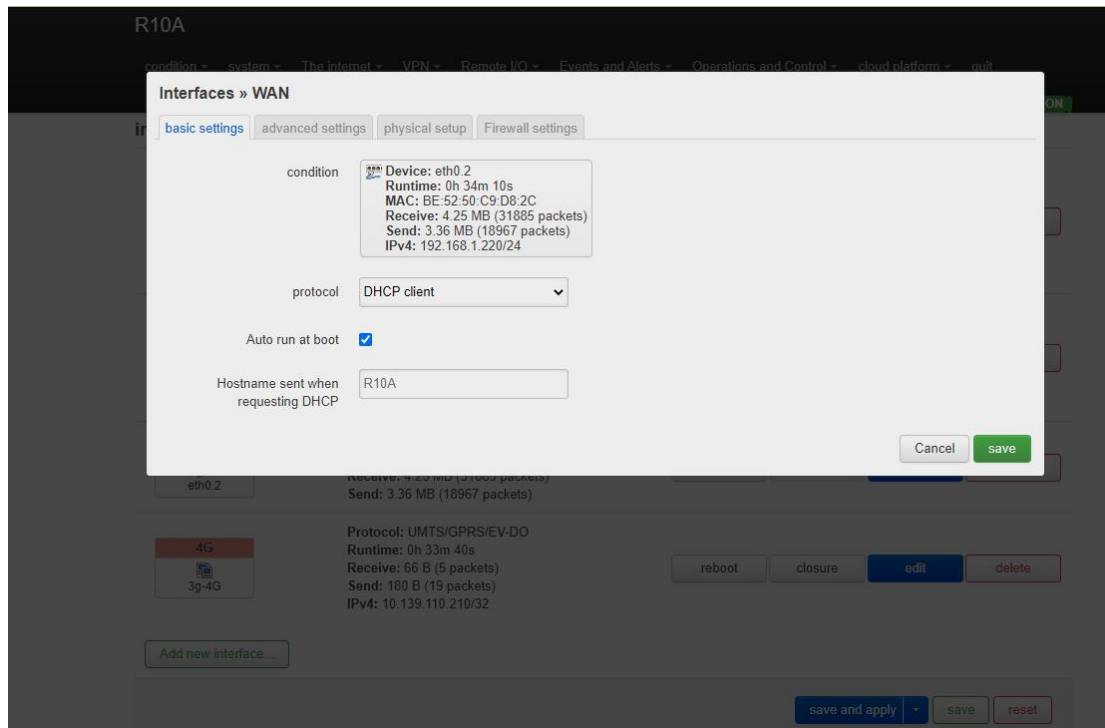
R10A

condition ▾ system ▾ The internet ▾ VPN ▾ Remote I/O ▾ Events and Alerts ▾ Operations and Control ▾ cloud platform ▾ quit

ON

Interfaces » WAN

basic settings | advanced settings | physical setup | Firewall settings

condition

Device: eth0.2
Runtime: 0h 34m 10s
MAC: BE:52:50:C9:D8:2C
Receive: 4.25 MB (31885 packets)
Send: 3.36 MB (18967 packets)
IPv4: 192.168.1.220/24

protocol DHCP client

Auto run at boot

Hostname sent when requesting DHCP R10A

Cancel save

eth0.2

Receive: 4.25 MB (31885 packets)
Send: 3.36 MB (18967 packets)

4G
3g-4G

Protocol: UMTS/GPRS/EV-DO
Runtime: 0h 33m 40s
Receive: 66 B (5 packets)
Send: 180 B (19 packets)
IPv4: 10.139.110.210/32

reboot closure edit delete

Add new interface...

save and apply save reset